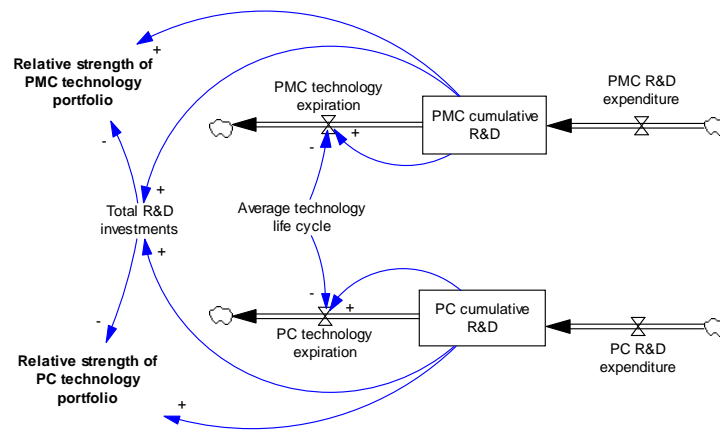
+
Relative strength of PMC technology portfolio

PMC technology expiration

PMC cumulative R&D

PMC R&D expenditure

+
-
-
+
Total R&D investments
Average technology life cycle
+
-
+
PC cumulative R&D
PC technology expiration
PC R&D expenditure
-
Relative strength of PC technology portfolio
+